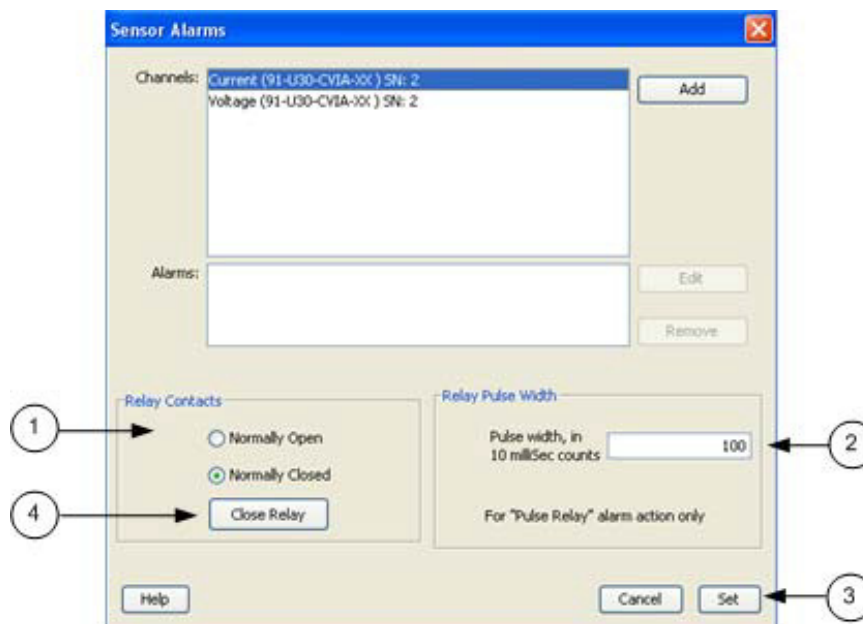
Sensor Alarms

Channels: Current (91-U30-CVIA-XX ) SN: 2
Voltage (91-U30-CVIA-XX ) SN: 2

Add

Alarms:

Edit

Remove

Relay Contacts

Normally Open

Normally Closed

Close Relay

Relay Pulse Width

Pulse width, in 10 milliSec counts

100

For "Pulse Relay" alarm action only

Help

Cancel

Set

1

2

3

4